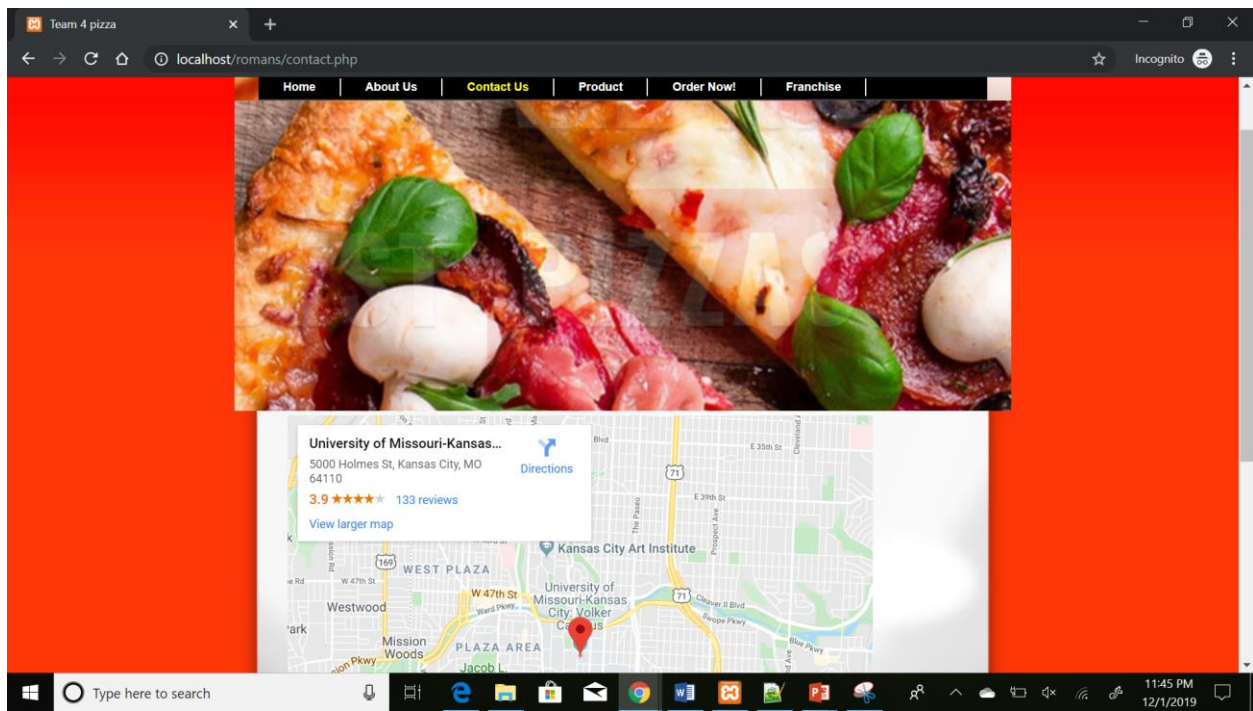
Team 4 pizza

localhost/romans/contact.php

Incognito

Home | About Us | Contact Us | Product | Order Now! | Franchise

University of Missouri-Kansas...
5000 Holmes St, Kansas City, MO 64110
3.9 ★★★★★ 133 reviews
View larger map

Directions

Blvd
E 35th St
71
E 39th St
The Paseo
Prospect Ave
Kansas City Art Institute
169
WEST PLAZA
W 47th St
Westwood
W 47th St
Ward Pkwy
University of Missouri-Kansas City: Volker Campus
71
Cleaver II Blvd
Swope Pkwy
Blue Pkwy
Park
Mission Woods
PLAZA AREA
Jacob L

Type here to search

11:45 PM
12/1/2019